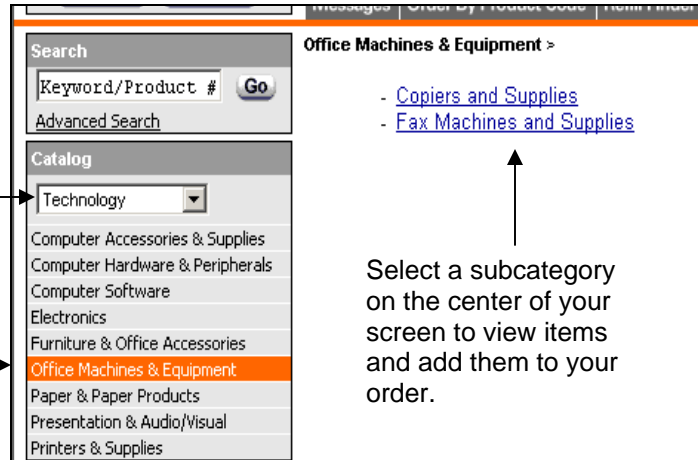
Messages | Order By Product Code | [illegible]

Search

Keyword/Product #

Go

Advanced Search

Catalog

Technology

Computer Accessories & Supplies
Computer Hardware & Peripherals
Computer Software
Electronics
Furniture & Office Accessories
Office Machines & Equipment
Paper & Paper Products
Presentation & Audio/Visual
Printers & Supplies

Office Machines & Equipment >

- Copiers and Supplies
- Fax Machines and Supplies

Select a subcategory on the center of your screen to view items and add them to your order.